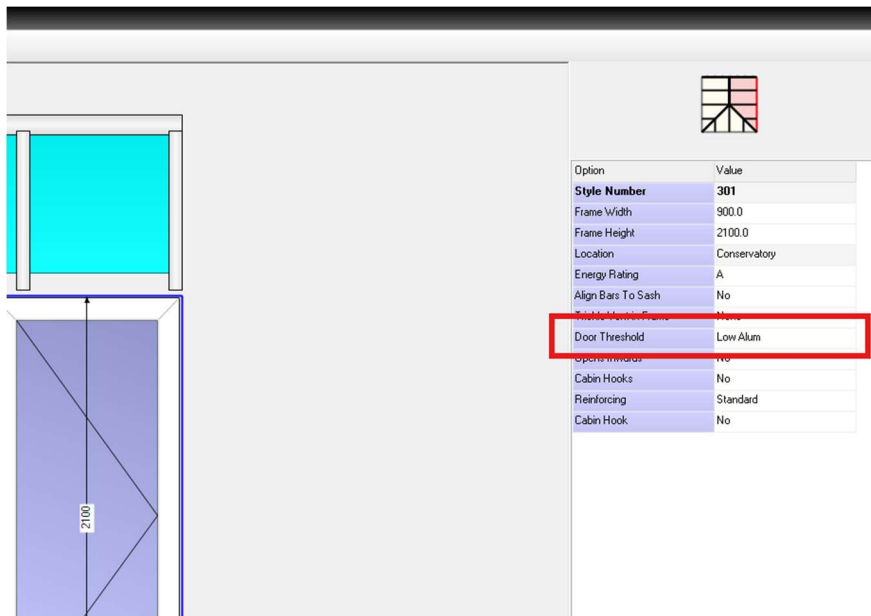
2100

| Option | Value |
|---|---|
| Style Number | 301 |
| Frame Width | 900.0 |
| Frame Height | 2100.0 |
| Location | Conservatory |
| Energy Rating | A |
| Align Bars To Sash | No |
| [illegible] | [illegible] |
| Door Threshold | Low Alum |
| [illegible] | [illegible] |
| Cabin Hooks | No |
| Reinforcing | Standard |
| Cabin Hook | No |